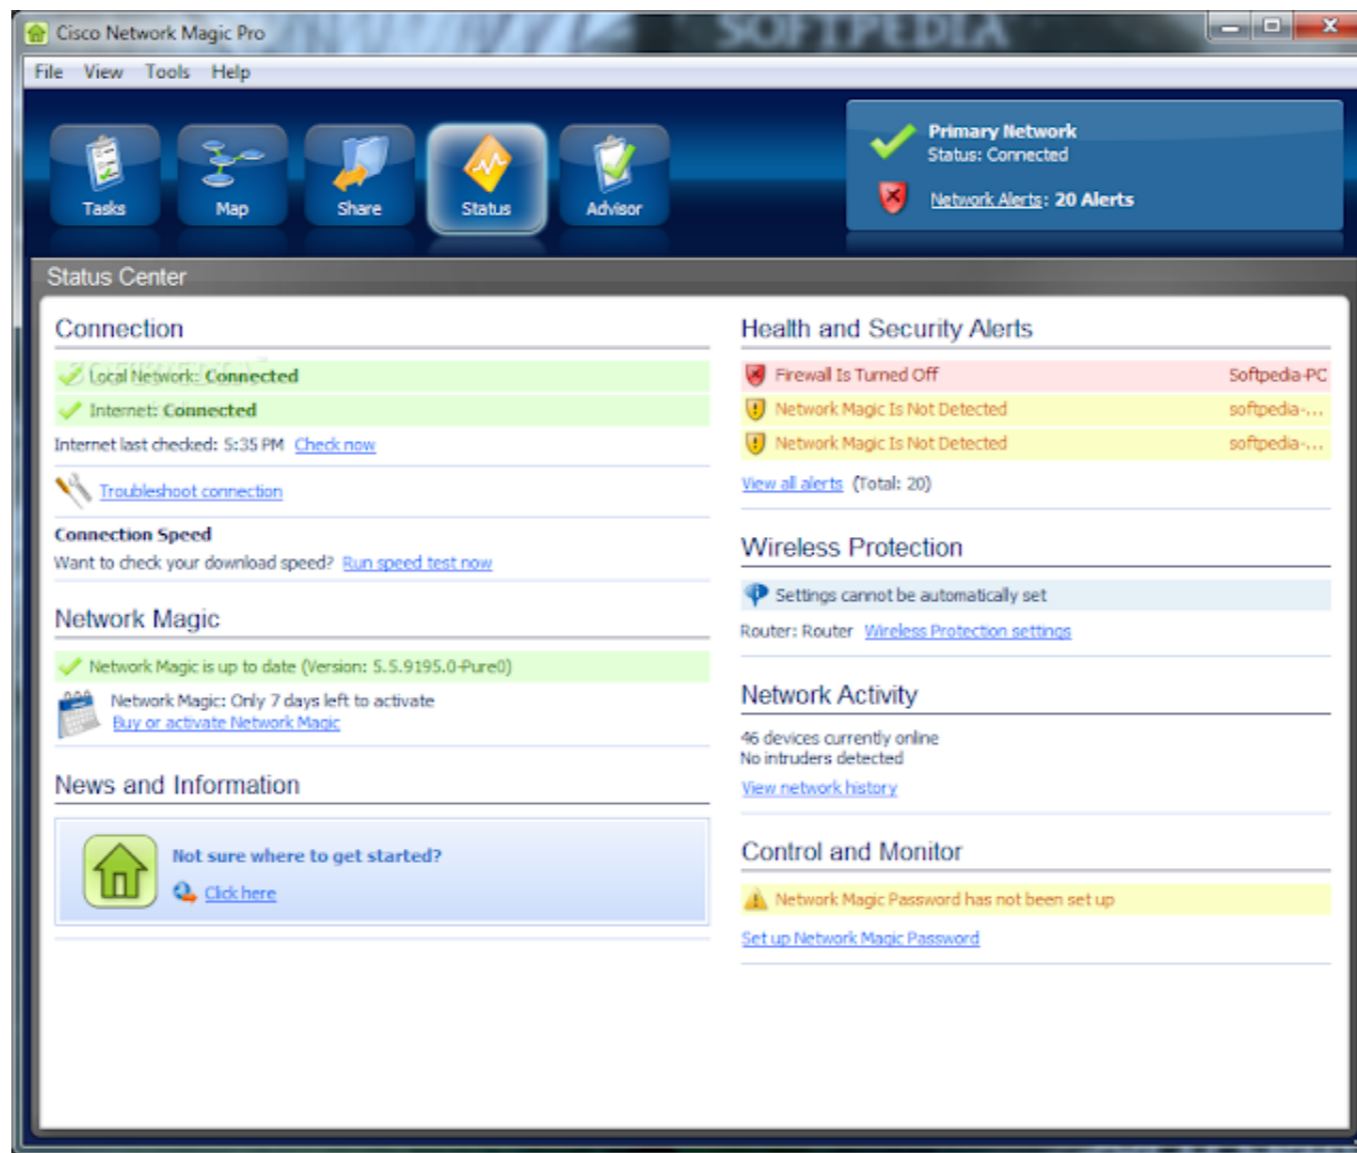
Cisco Network Magic Pro

SOFTPEDIA

File View Tools Help

Tasks Map Share Status Advisor

Primary Network
Status: Connected

Network Alerts: 20 Alerts

Status Center

Connection

Local Network: Connected

Internet: Connected

Internet last checked: 5:35 PM Check now

Troubleshoot connection

Connection Speed
Want to check your download speed? Run speed test now

Network Magic

Network Magic is up to date (Version: 5.5.9195.0-Pure0)

Network Magic: Only 7 days left to activate
Buy or activate Network Magic

News and Information

Not sure where to get started?
Click here

Health and Security Alerts

| | |
|---|---|
| Firewall Is Turned Off | Softpedia-PC |
| Network Magic Is Not Detected | softpedia-... |
| Network Magic Is Not Detected | softpedia-... |

View all alerts (Total: 20)

Wireless Protection

Settings cannot be automatically set

Router: Router Wireless Protection settings

Network Activity

46 devices currently online
No intruders detected
View network history

Control and Monitor

Network Magic Password has not been set up

Set up Network Magic Password